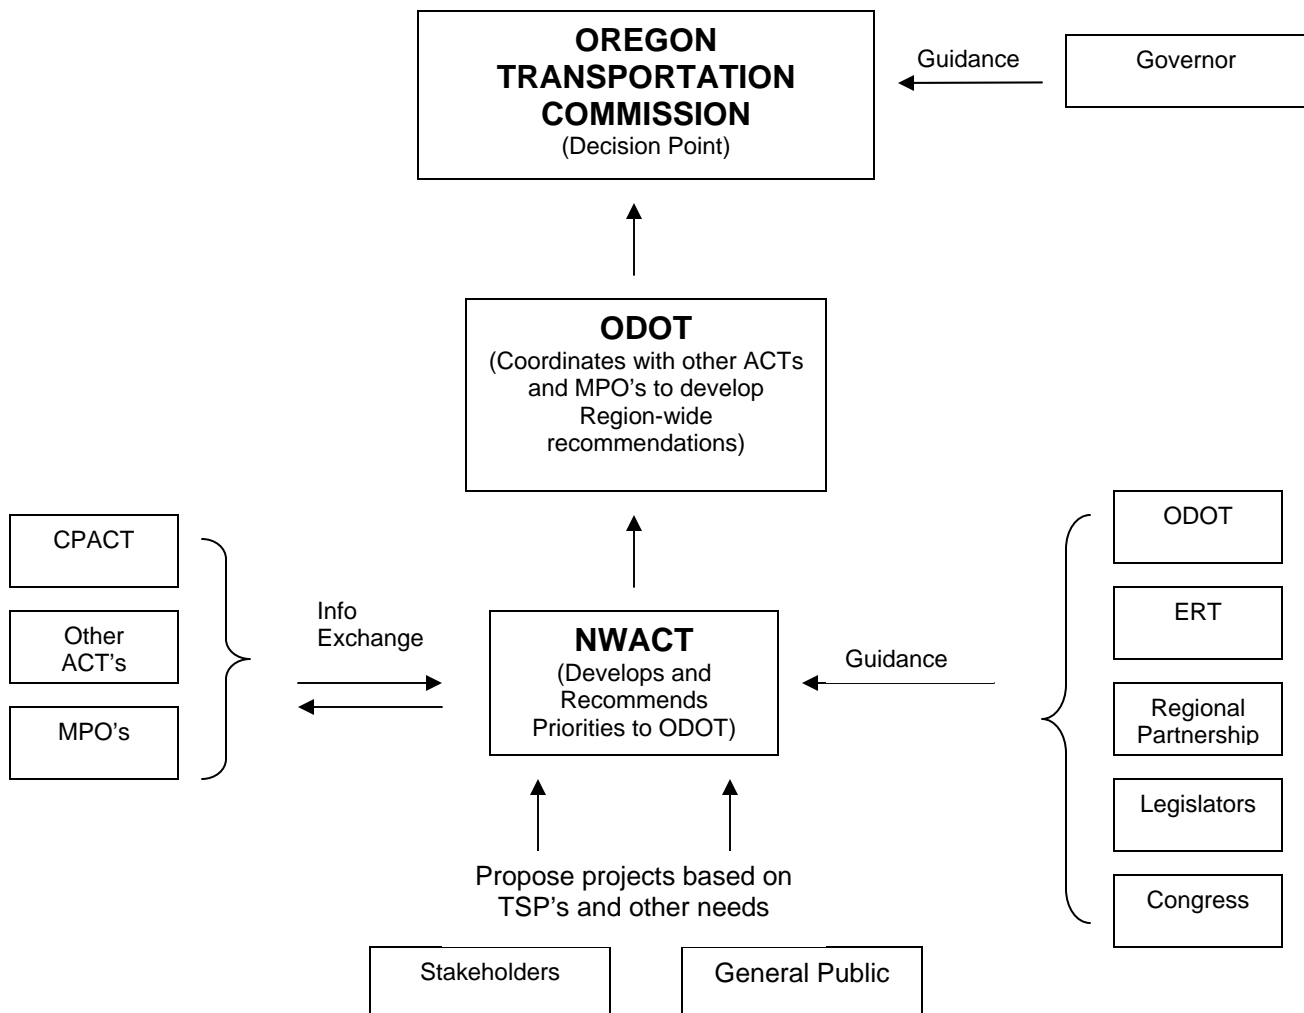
OREGON TRANSPORTATION COMMISSION
(Decision Point)

Guidance

Governor

ODOT
(Coordinates with other ACTs and MPO's to develop Region-wide recommendations)

CPACT

Other ACT's

MPO's

Info Exchange

NWACT
(Develops and Recommends Priorities to ODOT)

Guidance

ODOT

ERT

Regional Partnership

Legislators

Congress

Propose projects based on TSP's and other needs

Stakeholders

General Public